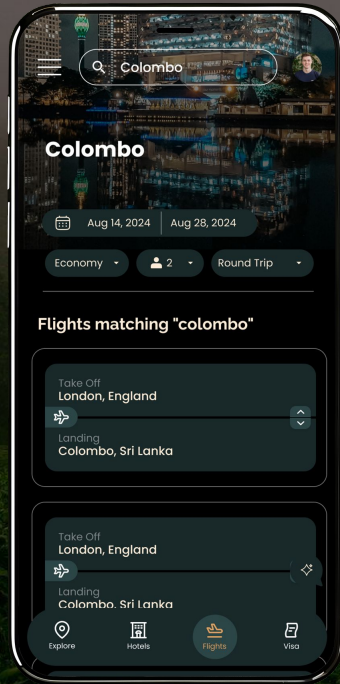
Colombo

Colombo

Aug 14, 2024 | Aug 28, 2024

Economy 2 Round Trip

Flights matching "colombo"

Take Off
London, England

Landing
Colombo, Sri Lanka

Take Off
London, England

Landing
Colombo, Sri Lanka

Explore Hotels Flights Visa